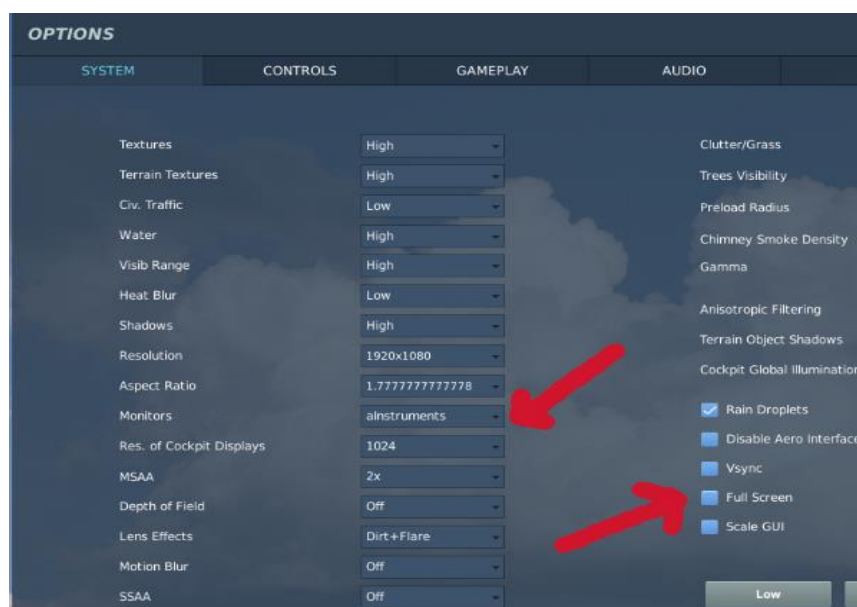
OPTIONS

SYSTEM CONTROLS GAMEPLAY AUDIO

Textures High
Terrain Textures High
Civ. Traffic Low
Water High
Visib Range High
Heat Blur Low
Shadows High
Resolution 1920x1080
Aspect Ratio 1.7777777777778
Monitors aInstruments
Res. of Cockpit Displays 1024
MSAA 2x
Depth of Field Off
Lens Effects Dirt+Flare
Motion Blur Off
SSAA Off

Clutter/Grass
Trees Visibility
Preload Radius
Chimney Smoke Density
Gamma
Anisotropic Filtering
Terrain Object Shadows
Cockpit Global Illuminatio
Rain Droplets
Disable Aero Interfac
Vsync
Full Screen
Scale GUI

Low